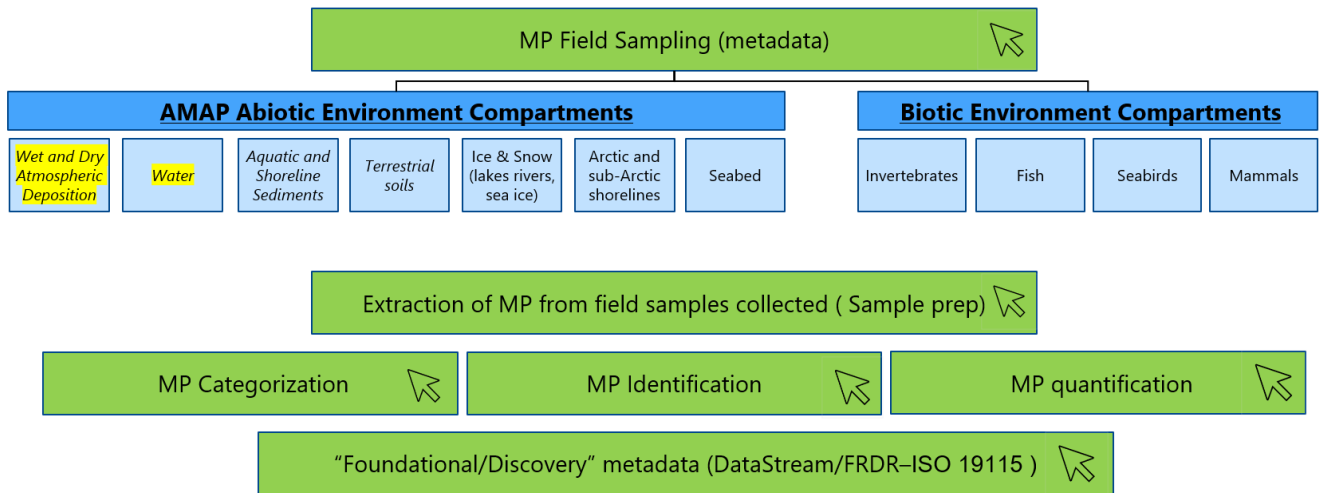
MP Field Sampling (metadata)

AMAP Abiotic Environment Compartments

Wet and Dry Atmospheric Deposition

Water

Aquatic and Shoreline Sediments

Terrestrial soils

Ice & Snow (lakes rivers, sea ice)

Arctic and sub-Arctic shorelines

Seabed

Biotic Environment Compartments

Invertebrates

Fish

Seabirds

Mammals

Extraction of MP from field samples collected ( Sample prep)

MP Categorization

MP Identification

MP quantification

“Foundational/Discovery” metadata (DataStream/FRDR–ISO 19115 )